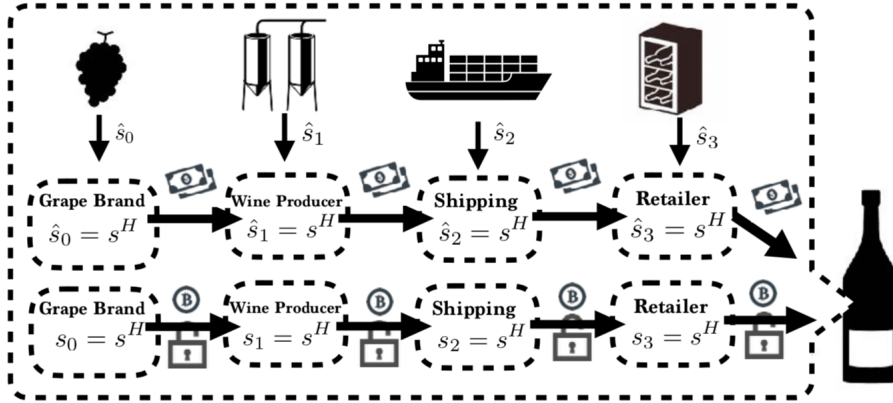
$\hat{s}_0$

$\hat{s}_1$

$\hat{s}_2$

$\hat{s}_3$

Grape Brand
$\hat{s}_0 = s^H$

Wine Producer
$\hat{s}_1 = s^H$

Shipping
$\hat{s}_2 = s^H$

Retailer
$\hat{s}_3 = s^H$

Grape Brand
$s_0 = s^H$

Wine Producer
$s_1 = s^H$

Shipping
$s_2 = s^H$

Retailer
$s_3 = s^H$